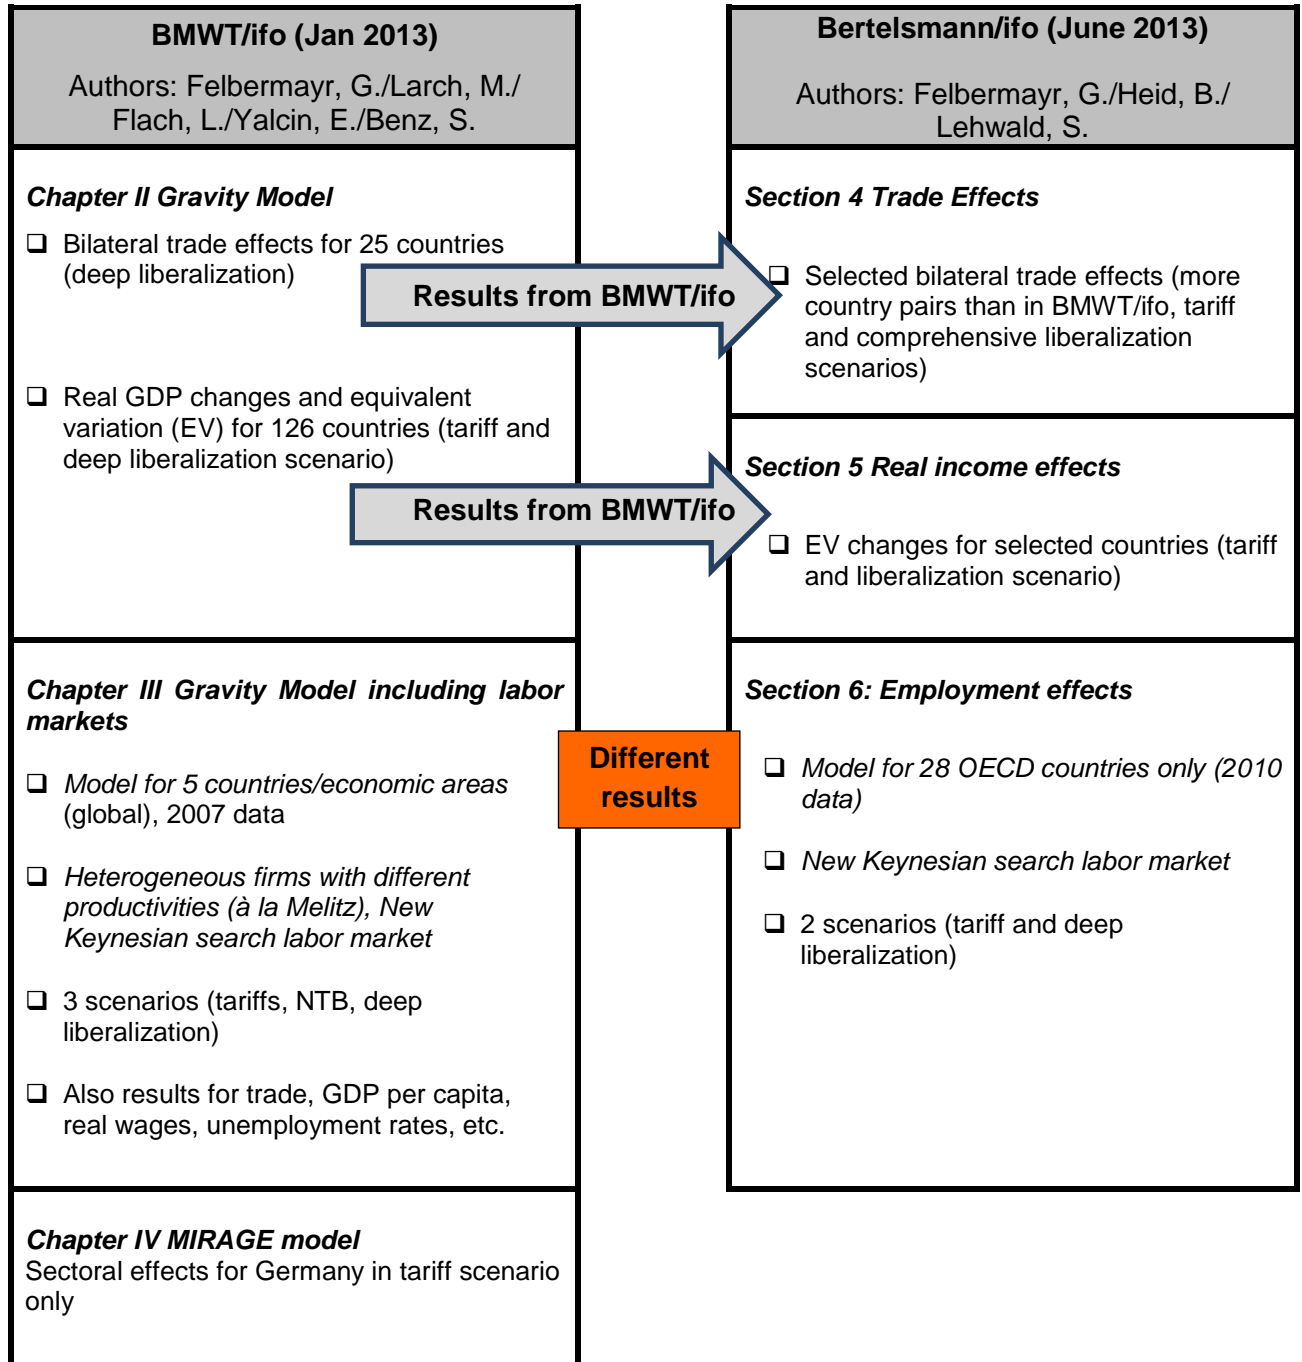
BMWT/ifo (Jan 2013)

Authors: Felbermayr, G./Larch, M./ Flach, L./Yalcin, E./Benz, S.

Chapter II Gravity Model

❑ Bilateral trade effects for 25 countries (deep liberalization)

Results from BMWT/ifo

❑ Real GDP changes and equivalent variation (EV) for 126 countries (tariff and deep liberalization scenario)

Results from BMWT/ifo

Chapter III Gravity Model including labor markets

❑ Model for 5 countries/economic areas (global), 2007 data

❑ Heterogeneous firms with different productivities (à la Melitz), New Keynesian search labor market

❑ 3 scenarios (tariffs, NTB, deep liberalization)

❑ Also results for trade, GDP per capita, real wages, unemployment rates, etc.

Chapter IV MIRAGE model
Sectoral effects for Germany in tariff scenario only

Different results

Bertelsmann/ifo (June 2013)

Authors: Felbermayr, G./Heid, B./ Lehwald, S.

Section 4 Trade Effects

❑ Selected bilateral trade effects (more country pairs than in BMWT/ifo, tariff and comprehensive liberalization scenarios)

Section 5 Real income effects

❑ EV changes for selected countries (tariff and liberalization scenario)

Section 6: Employment effects

❑ Model for 28 OECD countries only (2010 data)

❑ New Keynesian search labor market

❑ 2 scenarios (tariff and deep liberalization)